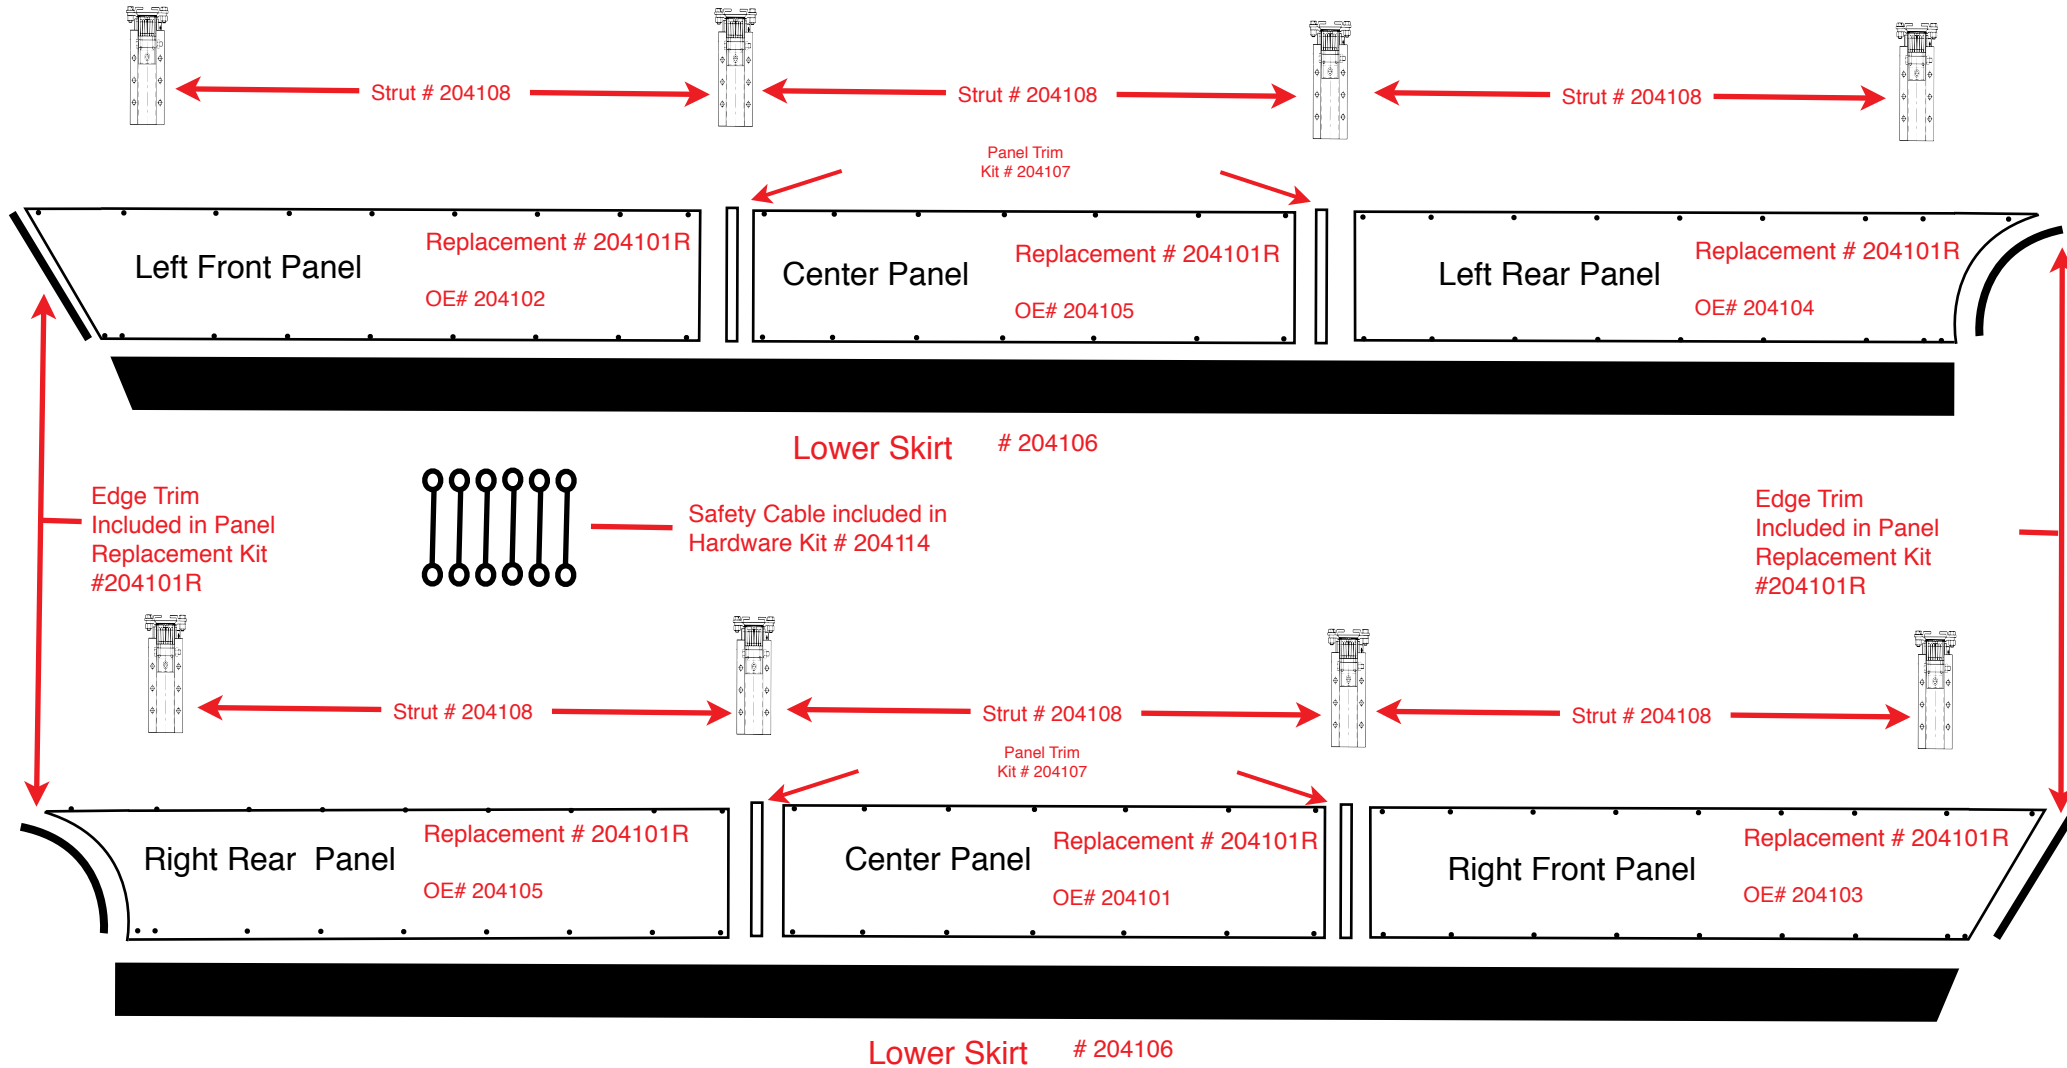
Strut # 204108

Strut # 204108

Strut # 204108

Panel Trim
Kit # 204107

Left Front Panel

Replacement # 204101R

OE# 204102

Center Panel

Replacement # 204101R

OE# 204105

Left Rear Panel

Replacement # 204101R

OE# 204104

Lower Skirt # 204106

Edge Trim
Included in Panel
Replacement Kit
#204101R

Safety Cable included in
Hardware Kit # 204114

Edge Trim
Included in Panel
Replacement Kit
#204101R

Strut # 204108

Strut # 204108

Strut # 204108

Panel Trim
Kit # 204107

Right Rear Panel

Replacement # 204101R

OE# 204105

Center Panel

Replacement # 204101R

OE# 204101

Right Front Panel

Replacement # 204101R

OE# 204103

Lower Skirt # 204106